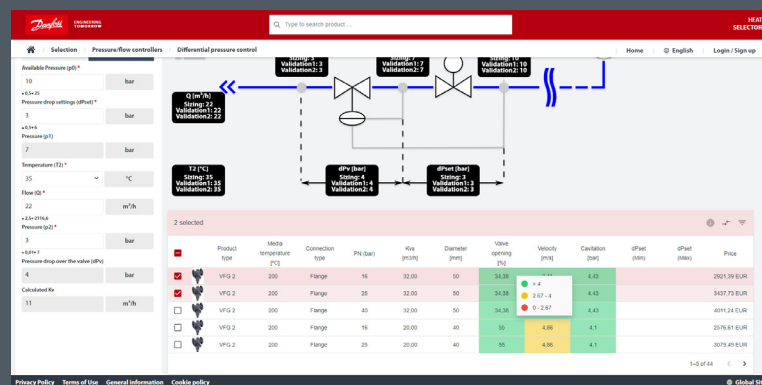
Danfoss ENGINEERING TOMORROW

Type to search product ...

HEAT SELECTOR

Selection | Pressure/flow controllers | Differential pressure control

Home | English | Login / Sign up

Available Pressure (p0) *
10 bar
≥ 0,5 ≤ 25
Pressure drop settings (dPset) *
3 bar
≥ 0,5 ≤ 6
Pressure (p1)
7 bar
Temperature (T2) *
35 °C
Flow (Q) *
22 m³/h
≥ 2,5 ≤ 2116,8
Pressure (p2) *
3 bar
≥ 0,01 ≤ 7
Pressure drop over the valve (dPv)
4 bar
Calculated Kv
11 m³/h

Sizing: 3
Validation2: 3

Sizing: 7
Validation1: 7
Validation2: 7

Sizing: 10
Validation1: 10
Validation2: 10

Q [m³/h]
Sizing: 22
Validation1: 22
Validation2: 22

T2 [°C]
Sizing: 35
Validation1: 35
Validation2: 35

dPv [bar]
Sizing: 4
Validation1: 4
Validation2: 4

dPset [bar]
Sizing: 3
Validation1: 3
Validation2: 3

2 selected

| | | Product type | Media temperature [°C] | Connection type | PN (bar) | Kvs [m3/h] | Diameter [mm] | Valve opening [%] | Velocity [m/s] | Cavitation [bar] | dPset (Min) | dPset (Max) | Price |
|---|---|---|---|---|---|---|---|---|---|---|---|---|---|
| ☑ | | VFG 2 | 200 | Flange | 16 | 32,00 | 50 | 34,38 | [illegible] | 4,43 | | | 2921,39 EUR |
| ☑ | | VFG 2 | 200 | Flange | 25 | 32,00 | 50 | 34,38 | | 4,43 | | | 3437,73 EUR |
| ☐ | | VFG 2 | 200 | Flange | 40 | 32,00 | 50 | 34,38 | | 4,43 | | | 4011,24 EUR |
| ☐ | | VFG 2 | 200 | Flange | 16 | 20,00 | 40 | 55 | 4,86 | 4,1 | | | 2576,61 EUR |
| ☐ | | VFG 2 | 200 | Flange | 25 | 20,00 | 40 | 55 | 4,86 | 4,1 | | | 3079,49 EUR |

> 4
2.67 - 4
0 - 2.67

1–5 of 44

Privacy Policy Terms of Use General information Cookie policy

Global Si